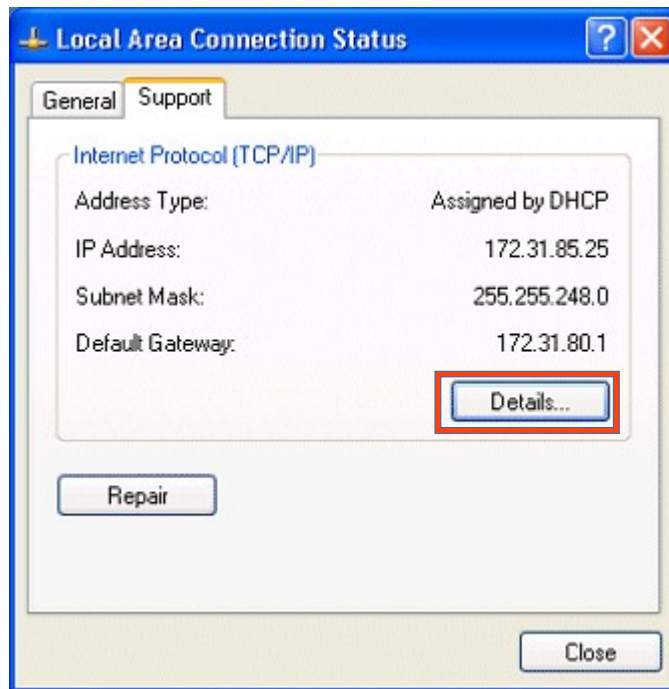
Local Area Connection Status

General Support

Internet Protocol (TCP/IP)

| | |
|---|---|
| Address Type: | Assigned by DHCP |
| IP Address: | 172.31.85.25 |
| Subnet Mask: | 255.255.248.0 |
| Default Gateway: | 172.31.80.1 |

Details...

Repair

Close